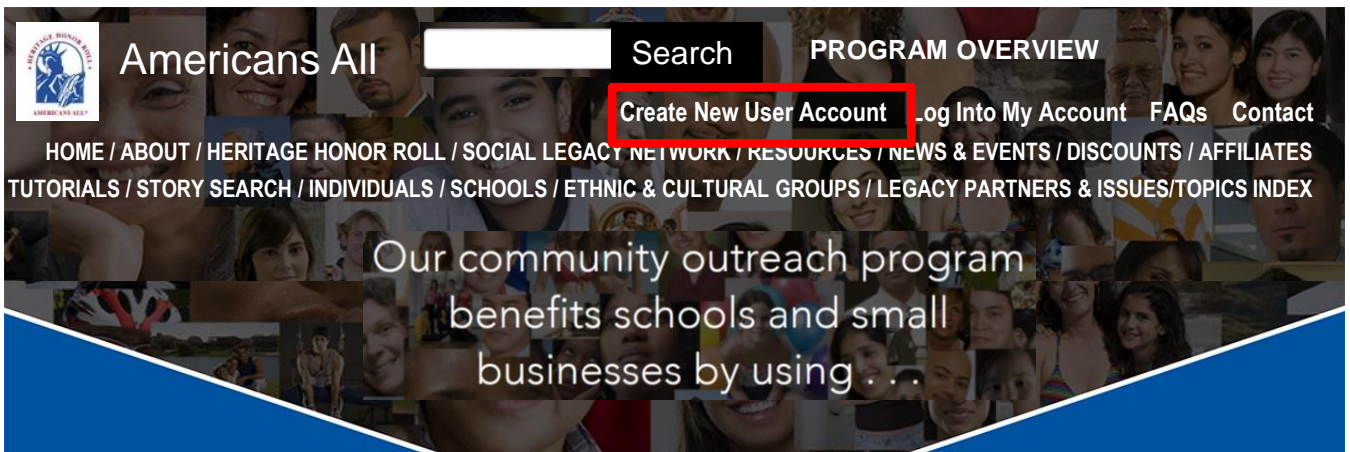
HERITAGE HONOR ROLL
AMERICANS ALL

Americans All

Search

PROGRAM OVERVIEW

Create New User Account Log Into My Account FAQs Contact

HOME / ABOUT / HERITAGE HONOR ROLL / SOCIAL LEGACY NETWORK / RESOURCES / NEWS & EVENTS / DISCOUNTS / AFFILIATES
TUTORIALS / STORY SEARCH / INDIVIDUALS / SCHOOLS / ETHNIC & CULTURAL GROUPS / LEGACY PARTNERS & ISSUES/TOPICS INDEX

Our community outreach program benefits schools and small businesses by using . . .